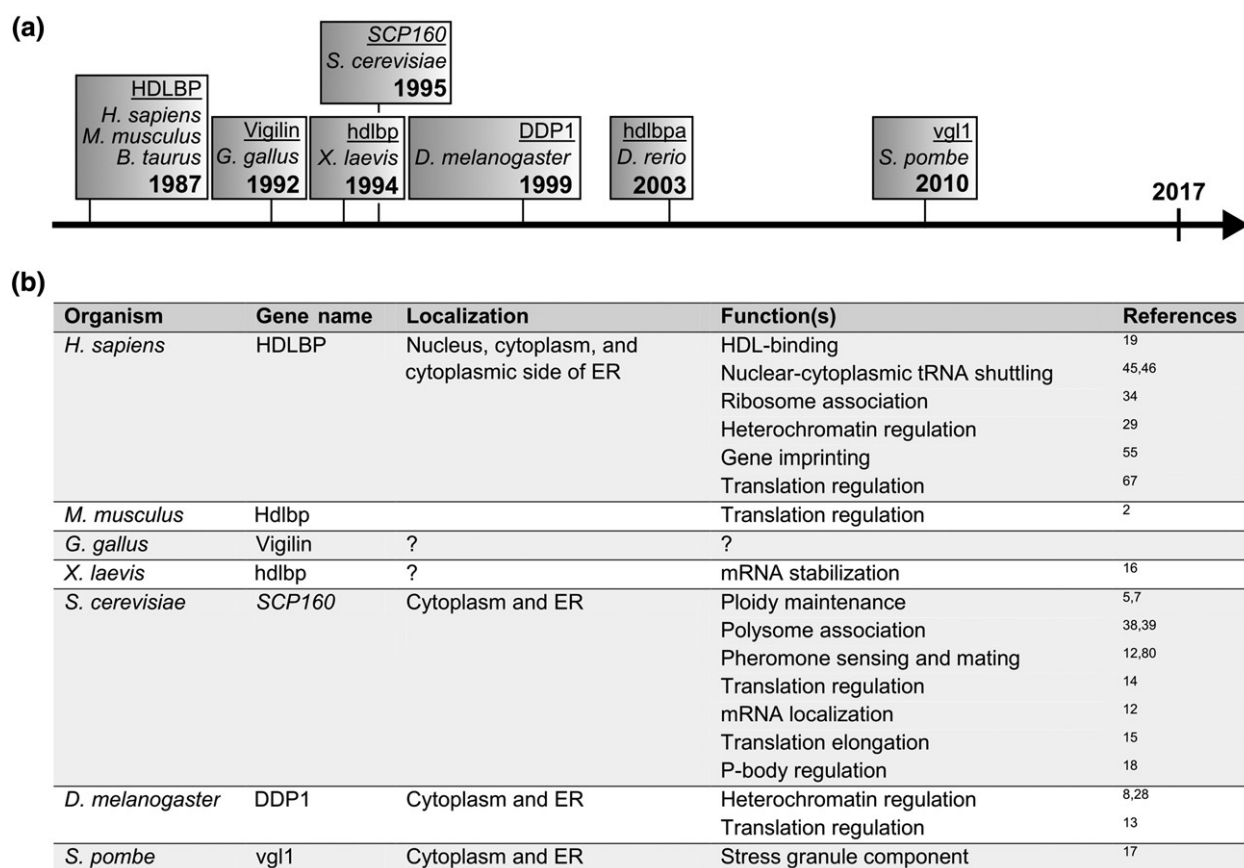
(a)

HDLBP
H. sapiens
M. musculus
B. taurus
1987

Vigilin
G. gallus
1992

SCP160
S. cerevisiae
1995

hdlbp
X. laevis
1994

DDP1
D. melanogaster
1999

hdlbpa
D. rerio
2003

vgl1
S. pombe
2010

2017

(b)

| Organism | Gene name | Localization | Function(s) | References |
|---|---|---|---|---|
| H. sapiens | HDLBP | Nucleus, cytoplasm, and cytoplasmic side of ER | HDL-binding | 19 |
| | | | Nuclear-cytoplasmic tRNA shuttling | 45,46 |
| | | | Ribosome association | 34 |
| | | | Heterochromatin regulation | 29 |
| | | | Gene imprinting | 55 |
| | | | Translation regulation | 67 |
| M. musculus | Hdlbp | | Translation regulation | 2 |
| G. gallus | Vigilin | ? | ? | |
| X. laevis | hdlbp | ? | mRNA stabilization | 16 |
| S. cerevisiae | SCP160 | Cytoplasm and ER | Ploidy maintenance | 5,7 |
| | | | Polysome association | 38,39 |
| | | | Pheromone sensing and mating | 12,80 |
| | | | Translation regulation | 14 |
| | | | mRNA localization | 12 |
| | | | Translation elongation | 15 |
| | | | P-body regulation | 18 |
| D. melanogaster | DDP1 | Cytoplasm and ER | Heterochromatin regulation | 8,28 |
| | | | Translation regulation | 13 |
| S. pombe | vgl1 | Cytoplasm and ER | Stress granule component | 17 |